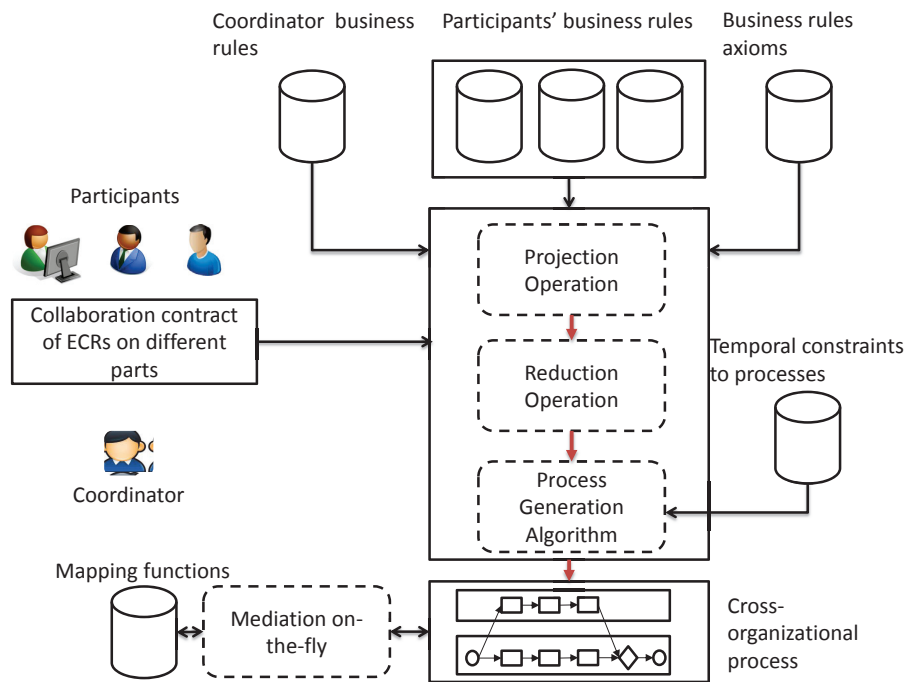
Coordinator business rules

Participants' business rules

Business rules axioms

Participants

Projection Operation

Collaboration contract of ECRs on different parts

Reduction Operation

Temporal constraints to processes

Coordinator

Process Generation Algorithm

Mapping functions

Mediation on-the-fly

Cross-organizational process